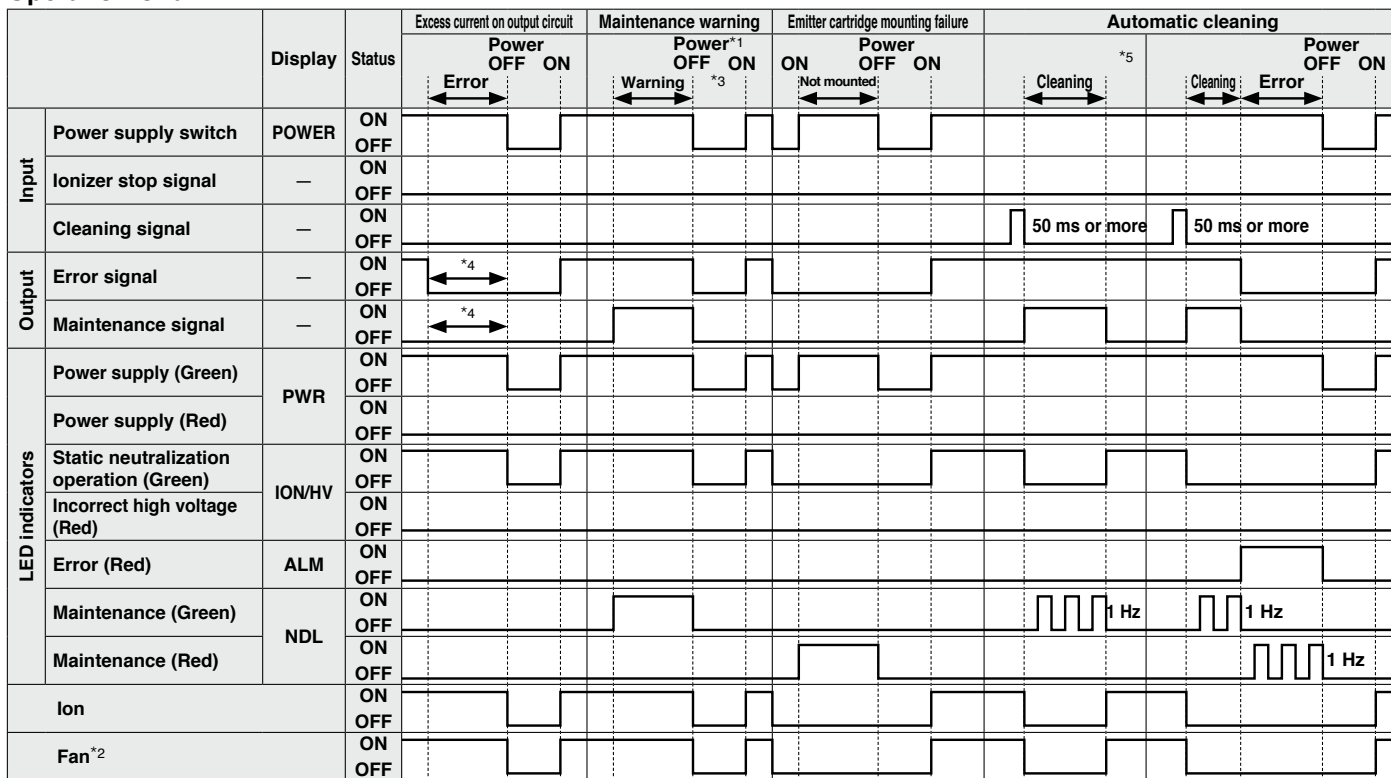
| | | Display | Status | Excess current on output circuit: Power OFF ON, Error | Maintenance warning: Power*1 OFF ON, Warning *3 | Emitter cartridge mounting failure: ON, Power OFF ON, Not mounted | Automatic cleaning: *5 Cleaning; Cleaning Error, Power OFF ON |
|---|---|---|---|---|---|---|---|
| Input | Power supply switch | POWER | ON OFF | | | | |
| | Ionizer stop signal | — | ON OFF | | | | |
| | Cleaning signal | — | ON OFF | | | | 50 ms or more; 50 ms or more |
| Output | Error signal | — | ON OFF | *4 | | | |
| | Maintenance signal | — | ON OFF | *4 | | | |
| LED indicators | Power supply (Green) | PWR | ON OFF | | | | |
| | Power supply (Red) | | ON OFF | | | | |
| | Static neutralization operation (Green) | ION/HV | ON OFF | | | | |
| | Incorrect high voltage (Red) | | ON OFF | | | | |
| | Error (Red) | ALM | ON OFF | | | | |
| | Maintenance (Green) | NDL | ON OFF | | | | 1 Hz; 1 Hz |
| | Maintenance (Red) | | ON OFF | | | | 1 Hz |
| | Ion | | ON OFF | | | | |
| | Fan*2 | | ON OFF | | | | |